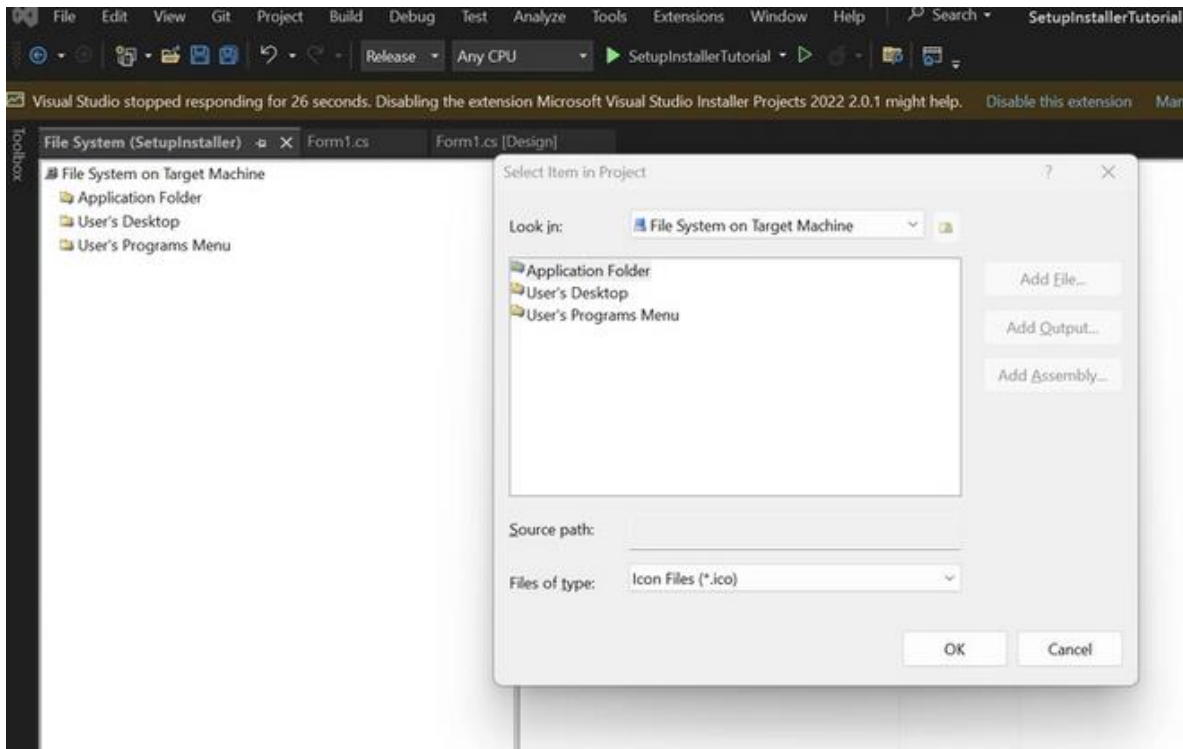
File Edit View Git Project Build Debug Test Analyze Tools Extensions Window Help Search SetupInstallerTutorial

Release Any CPU SetupInstallerTutorial

Visual Studio stopped responding for 26 seconds. Disabling the extension Microsoft Visual Studio Installer Projects 2022 2.0.1 might help. Disable this extension Mar

Toolbox

File System (SetupInstaller) Form1.cs Form1.cs [Design]

File System on Target Machine
Application Folder
User's Desktop
User's Programs Menu

Select Item in Project ? ✕

Look in: File System on Target Machine

Application Folder
User's Desktop
User's Programs Menu

Add File...
Add Output...
Add Assembly...

Source path:

Files of type: Icon Files (*.ico)

OK Cancel